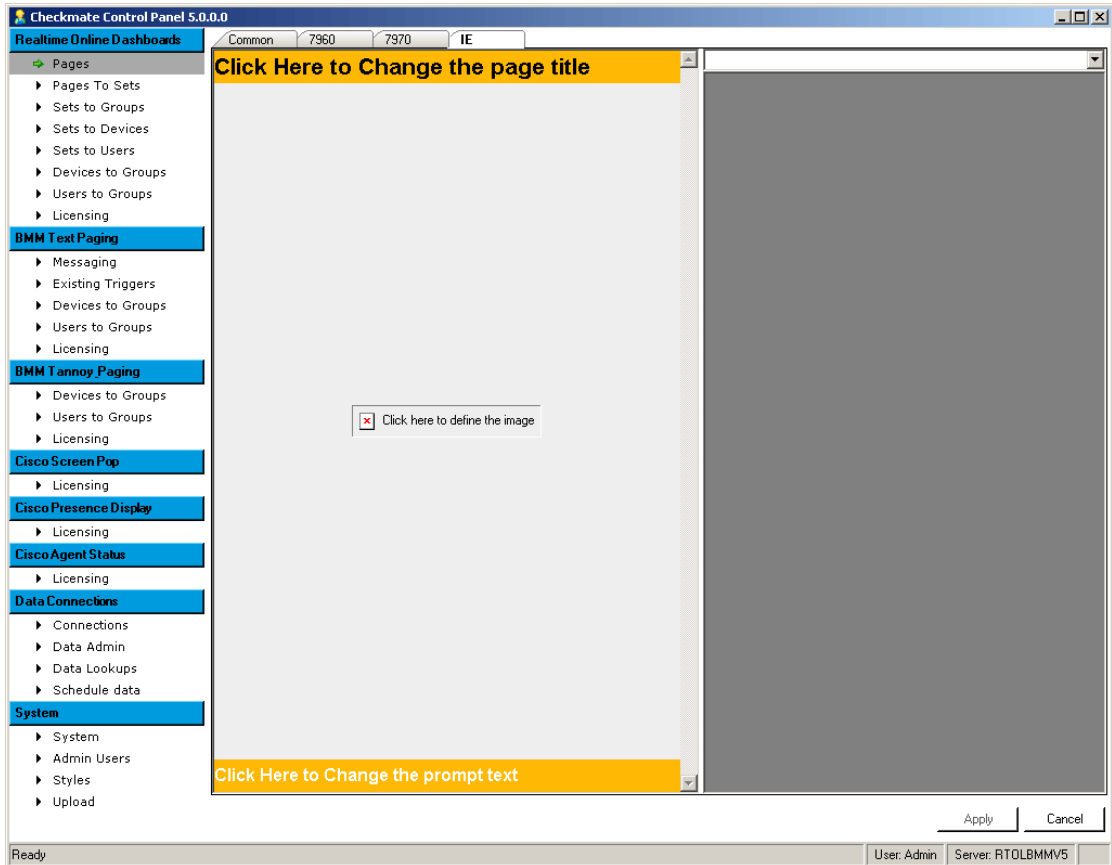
Checkmate Control Panel 5.0.0.0

Realtime Online Dashboards
Pages
Pages To Sets
Sets to Groups
Sets to Devices
Sets to Users
Devices to Groups
Users to Groups
Licensing

BMM Text Paging
Messaging
Existing Triggers
Devices to Groups
Users to Groups
Licensing

BMM Tannoy Paging
Devices to Groups
Users to Groups
Licensing

Cisco Screen Pop
Licensing

Cisco Presence Display
Licensing

Cisco Agent Status
Licensing

Data Connections
Connections
Data Admin
Data Lookups
Schedule data

System
System
Admin Users
Styles
Upload

Common | 7960 | 7970 | IE

Click Here to Change the page title

Click here to define the image

Click Here to Change the prompt text

Apply
Cancel

Ready
User: Admin
Server: RTOLBMMV5